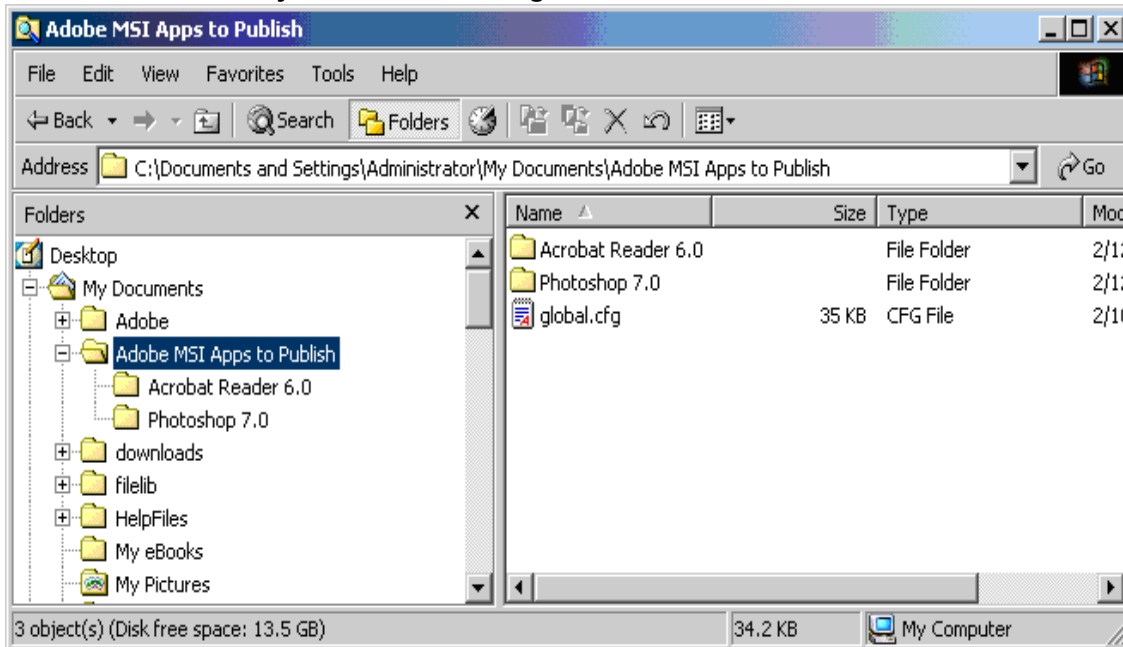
Adobe MSI Apps to Publish

File Edit View Favorites Tools Help

Back Search Folders

Address C:\Documents and Settings\Administrator\My Documents\Adobe MSI Apps to Publish Go

Folders ×

Desktop
My Documents
Adobe
Adobe MSI Apps to Publish
Acrobat Reader 6.0
Photoshop 7.0
downloads
filelib
HelpFiles
My eBooks
My Pictures

| Name | Size | Type | Mo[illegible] |
|---|---|---|---|
| Acrobat Reader 6.0 | | File Folder | 2/1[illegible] |
| Photoshop 7.0 | | File Folder | 2/1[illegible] |
| global.cfg | 35 KB | CFG File | 2/1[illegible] |

3 object(s) (Disk free space: 13.5 GB) 34.2 KB My Computer